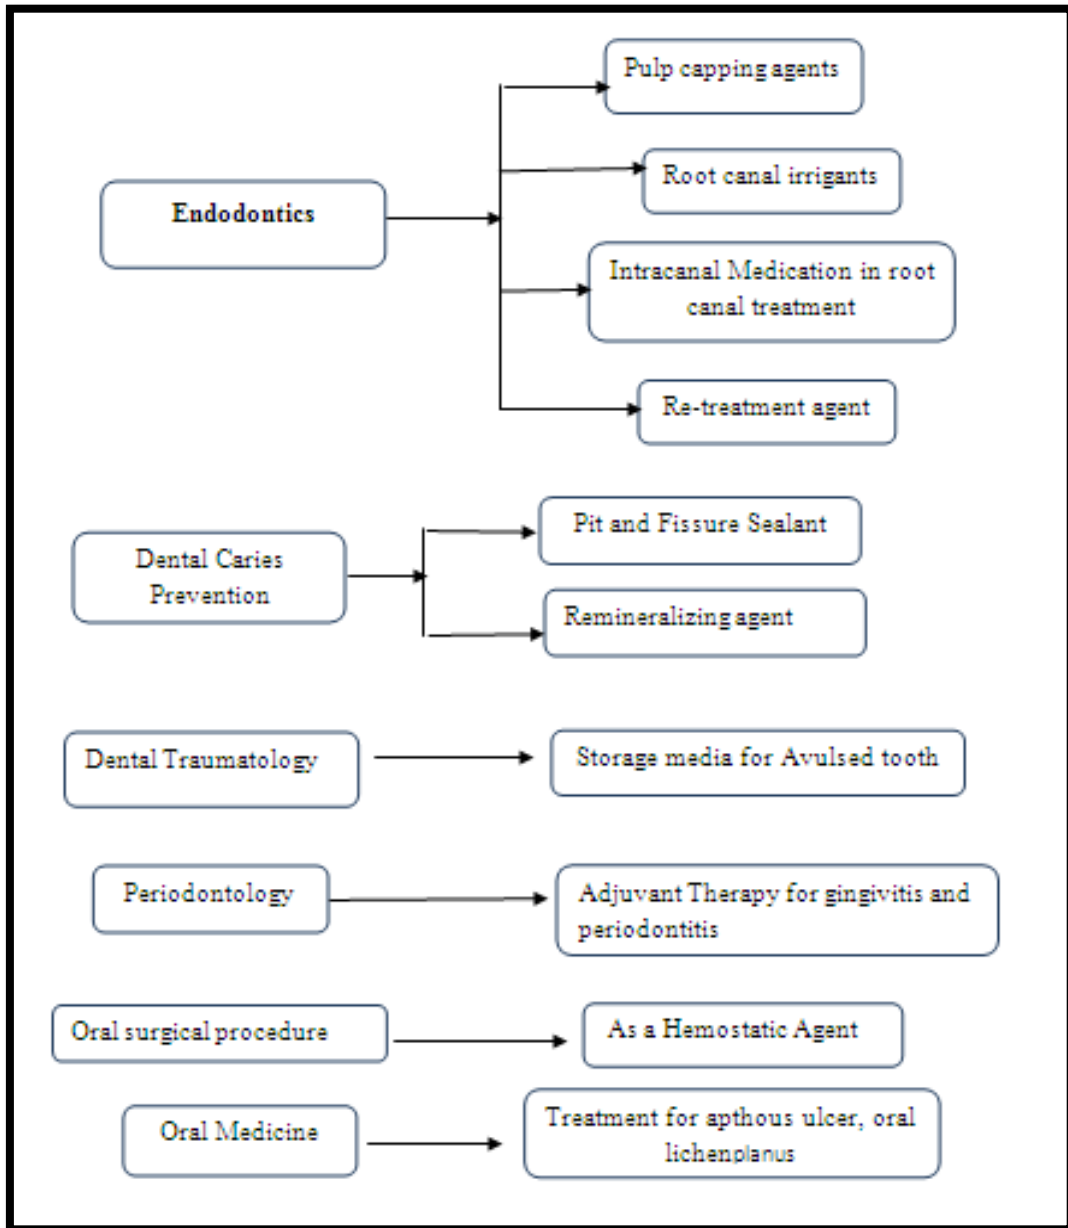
Endodontics

Pulp capping agents

Root canal irrigants

Intracanal Medication in root canal treatment

Re-treatment agent

Dental Caries Prevention

Pit and Fissure Sealant

Remineralizing agent

Dental Traumatology

Storage media for Avulsed tooth

Periodontology

Adjuvant Therapy for gingivitis and periodontitis

Oral surgical procedure

As a Hemostatic Agent

Oral Medicine

Treatment for apthous ulcer, oral lichenplanus